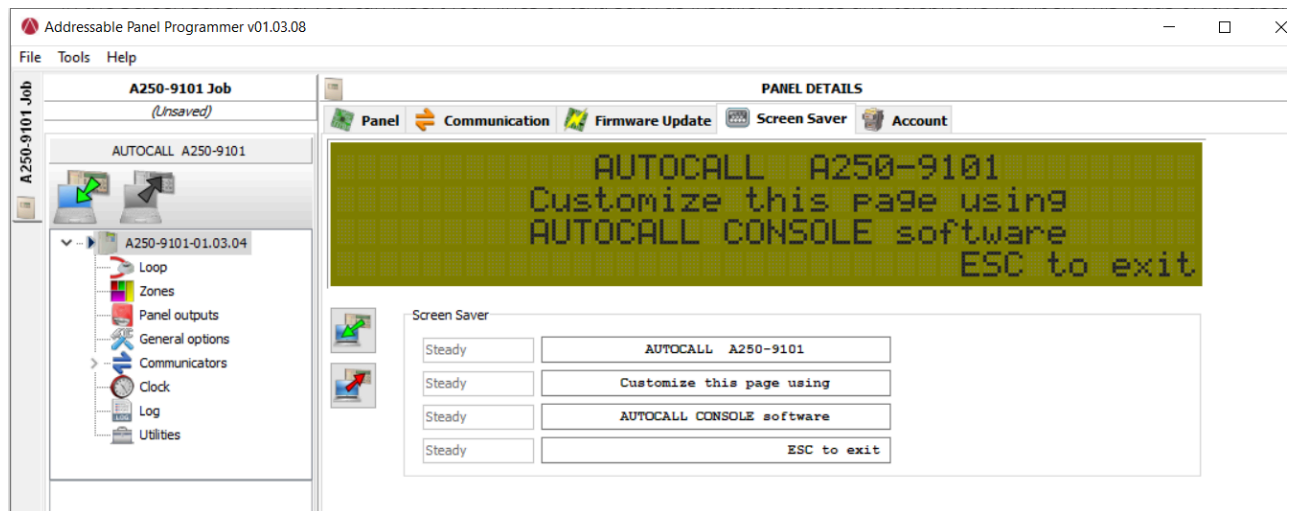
Addressable Panel Programmer v01.03.08

File Tools Help

A250-9101 Job

A250-9101 Job
(Unsaved)

AUTOCALL A250-9101

A250-9101-01.03.04
Loop
Zones
Panel outputs
General options
Communicators
Clock
Log
Utilities

PANEL DETAILS

Panel Communication Firmware Update Screen Saver Account

AUTOCALL A250-9101
Customize this page using
AUTOCALL CONSOLE software
ESC to exit

Screen Saver

| Steady | AUTOCALL A250-9101 |
|---|---|
| Steady | Customize this page using |
| Steady | AUTOCALL CONSOLE software |
| Steady | ESC to exit |